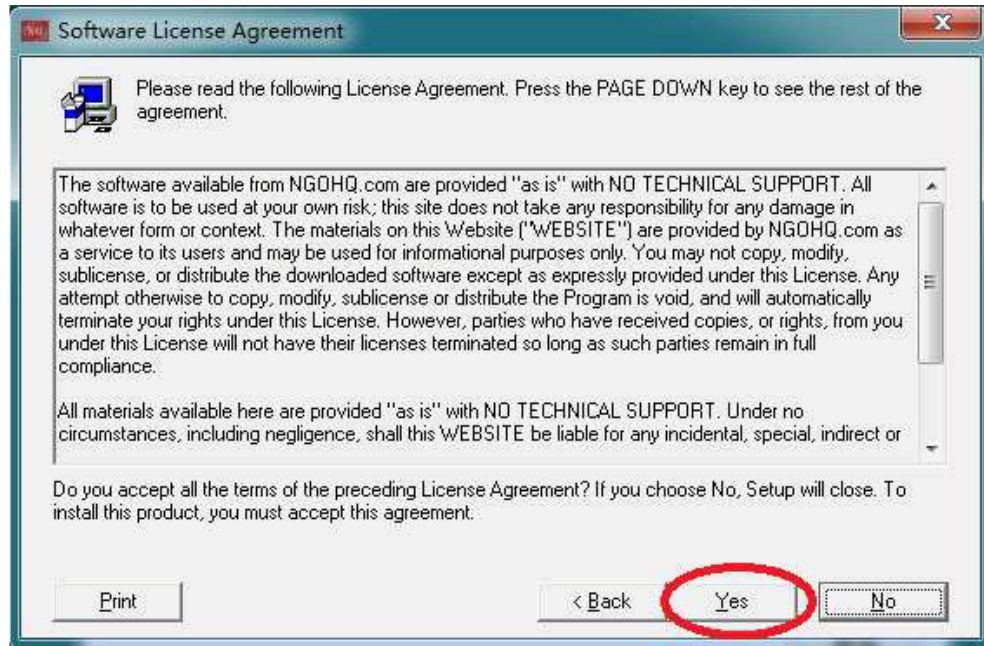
Software License Agreement

Please read the following License Agreement. Press the PAGE DOWN key to see the rest of the agreement.

The software available from NGOHQ.com are provided "as is" with NO TECHNICAL SUPPORT. All software is to be used at your own risk; this site does not take any responsibility for any damage in whatever form or context. The materials on this Website ("WEBSITE") are provided by NGOHQ.com as a service to its users and may be used for informational purposes only. You may not copy, modify, sublicense, or distribute the downloaded software except as expressly provided under this License. Any attempt otherwise to copy, modify, sublicense or distribute the Program is void, and will automatically terminate your rights under this License. However, parties who have received copies, or rights, from you under this License will not have their licenses terminated so long as such parties remain in full compliance.

All materials available here are provided "as is" with NO TECHNICAL SUPPORT. Under no circumstances, including negligence, shall this WEBSITE be liable for any incidental, special, indirect or

Do you accept all the terms of the preceding License Agreement? If you choose No, Setup will close. To install this product, you must accept this agreement.

Print

< Back

Yes

No